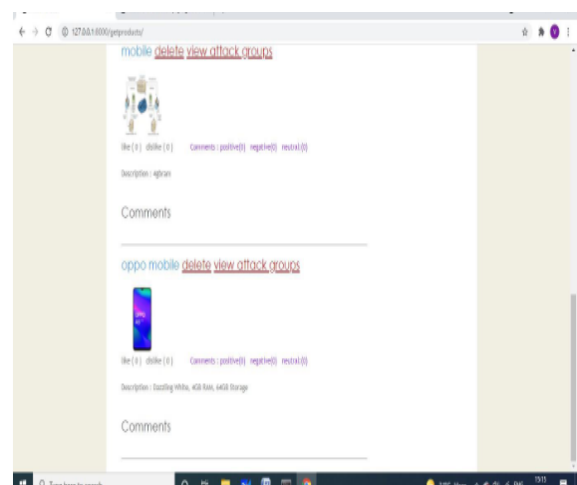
127.0.0.1:8000/getproducts/

mobile delete view attack groups

like ( 0 ) dislike ( 0 ) Comments : positive(0) negative(0) neutral (0)

Description : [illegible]

Comments

oppo mobile delete view attack groups

like ( 0 ) dislike ( 0 ) Comments : positive(0) negative(0) neutral (0)

Description : Dazzling White, 4GB Ram, 64GB Storage

Comments

Type here to search

15:15